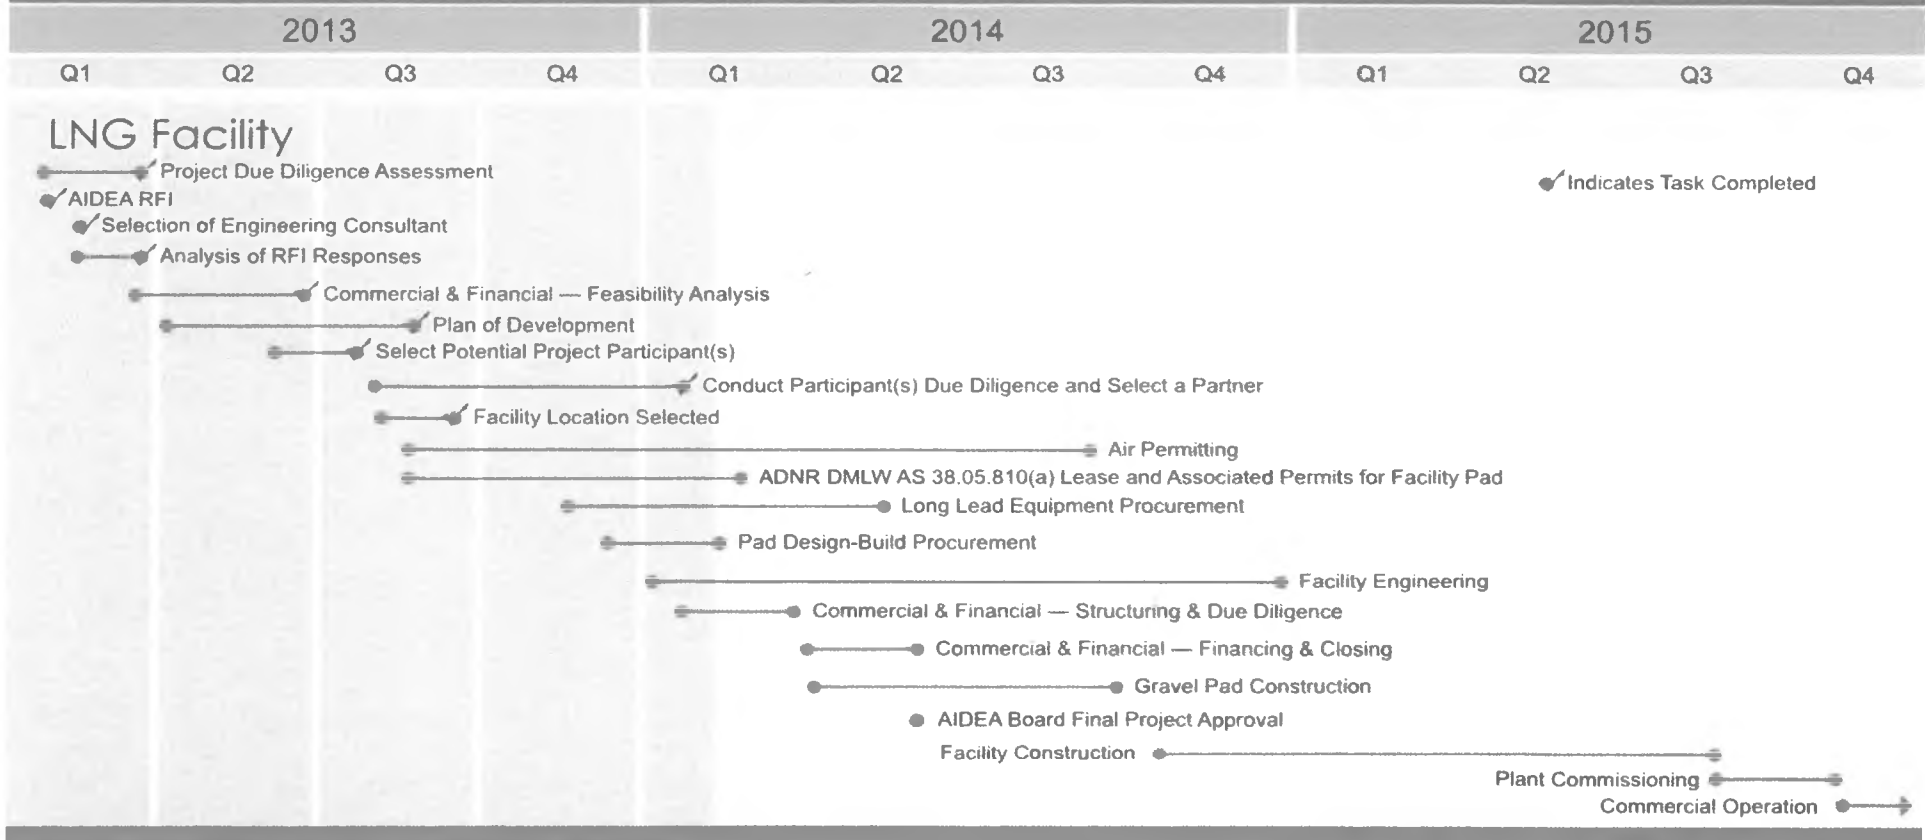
| 2013 | | | | 2014 | | | | 2015 | | | |
|---|---|---|---|---|---|---|---|---|---|---|---|
| Q1 | Q2 | Q3 | Q4 | Q1 | Q2 | Q3 | Q4 | Q1 | Q2 | Q3 | Q4 |

LNG Facility

Project Due Diligence Assessment

AIDEA RFI

Selection of Engineering Consultant

Analysis of RFI Responses

Commercial & Financial — Feasibility Analysis

Plan of Development

Select Potential Project Participant(s)

Conduct Participant(s) Due Diligence and Select a Partner

Facility Location Selected

Air Permitting

ADNR DMLW AS 38.05.810(a) Lease and Associated Permits for Facility Pad

Long Lead Equipment Procurement

Pad Design-Build Procurement

Facility Engineering

Commercial & Financial — Structuring & Due Diligence

Commercial & Financial — Financing & Closing

Gravel Pad Construction

AIDEA Board Final Project Approval

Facility Construction

Plant Commissioning

Commercial Operation

Indicates Task Completed